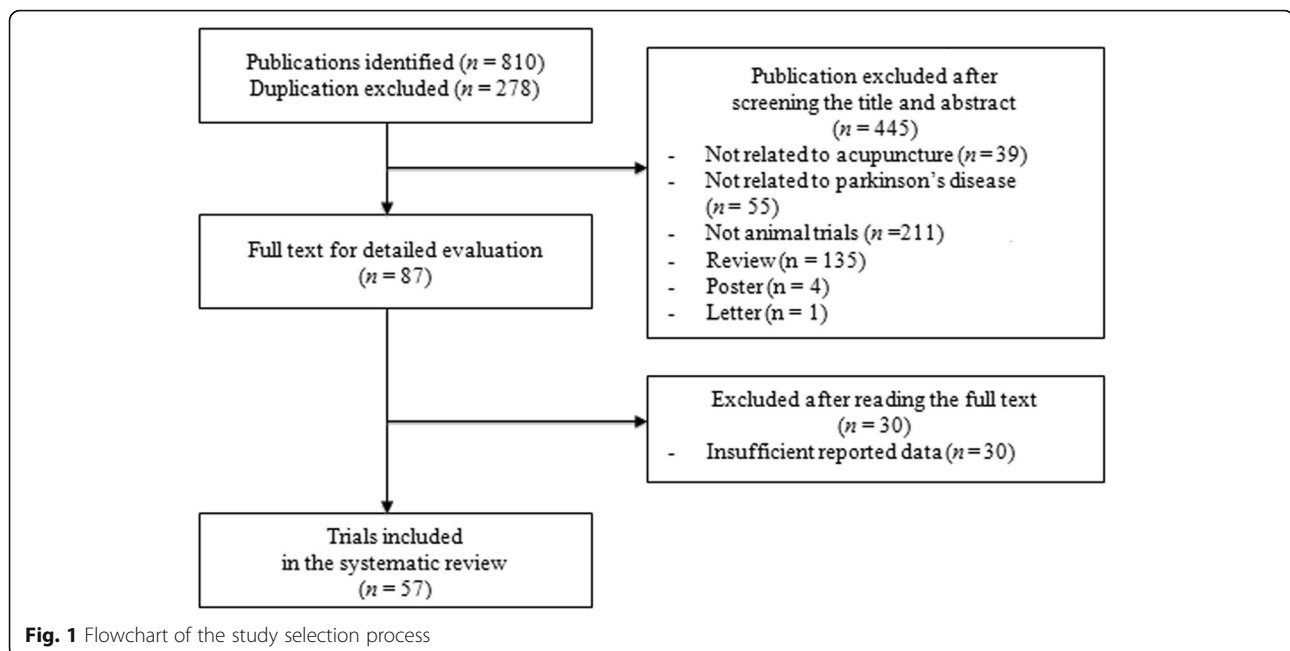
Publications identified ($n = 810$)
Duplication excluded ($n = 278$)

Publication excluded after screening the title and abstract
($n = 445$)
- Not related to acupuncture ($n = 39$)
- Not related to parkinson's disease ($n = 55$)
- Not animal trials ($n = 211$)
- Review (n = 135)
- Poster (n = 4)
- Letter (n = 1)

Full text for detailed evaluation
($n = 87$)

Excluded after reading the full text
($n = 30$)
- Insufficient reported data ($n = 30$)

Trials included
in the systematic review
($n = 57$)

**Fig. 1** Flowchart of the study selection process